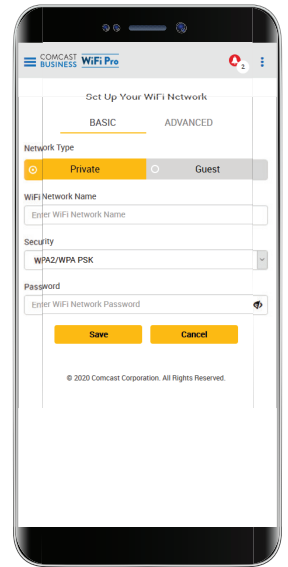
COMCAST BUSINESS WiFi Pro

2

Set Up Your WiFi Network

BASIC

ADVANCED

Network Type

Private

Guest

WiFi Network Name

Enter WiFi Network Name

Security

WPA2/WPA PSK

Password

Enter WiFi Network Password

Save

Cancel

© 2020 Comcast Corporation. All Rights Reserved.